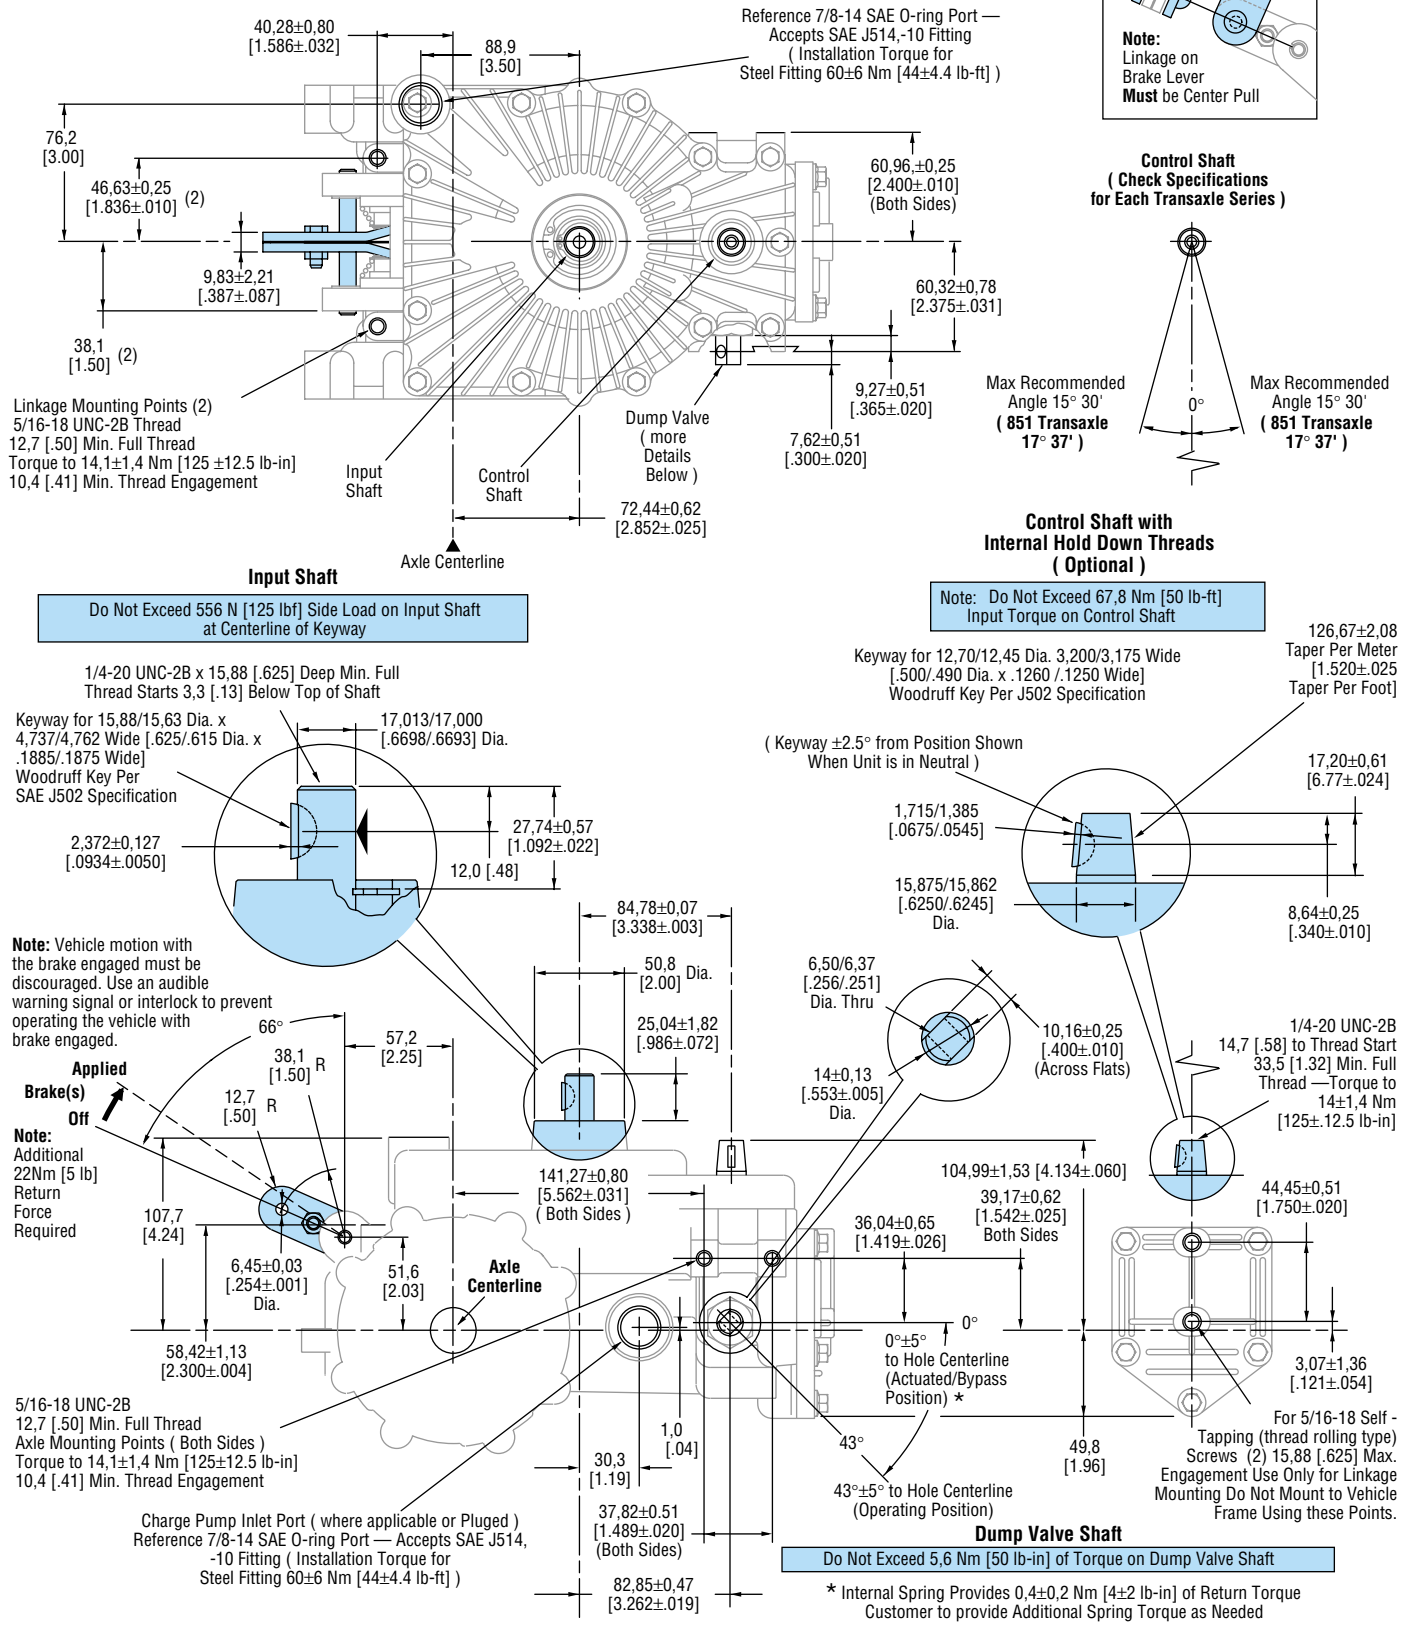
40,28±0,80
[1.586±.032]

88,9
[3.50]

Reference 7/8-14 SAE O-ring Port — Accepts SAE J514,-10 Fitting ( Installation Torque for Steel Fitting 60±6 Nm [44±4.4 lb-ft] )

Note:
Linkage on Brake Lever
Must be Center Pull

76,2
[3.00]

46,63±0,25
[1.836±.010] (2)

60,96±0,25
[2.400±.010]
(Both Sides)

Control Shaft
( Check Specifications for Each Transaxle Series )

9,83±2,21
[.387±.087]

60,32±0,78
[2.375±.031]

38,1
[1.50] (2)

9,27±0,51
[.365±.020]

Max Recommended Angle 15° 30'
( 851 Transaxle 17° 37' )

0°

Max Recommended Angle 15° 30'
( 851 Transaxle 17° 37' )

Linkage Mounting Points (2)
5/16-18 UNC-2B Thread
12,7 [.50] Min. Full Thread
Torque to 14,1±1,4 Nm [125 ±12.5 lb-in]
10,4 [.41] Min. Thread Engagement

Input Shaft

Control Shaft

Dump Valve ( more Details Below )

7,62±0,51
[.300±.020]

72,44±0,62
[2.852±.025]

Axle Centerline

Input Shaft

Do Not Exceed 556 N [125 lbf] Side Load on Input Shaft at Centerline of Keyway

Control Shaft with Internal Hold Down Threads ( Optional )

Note: Do Not Exceed 67,8 Nm [50 lb-ft] Input Torque on Control Shaft

1/4-20 UNC-2B x 15,88 [.625] Deep Min. Full Thread Starts 3,3 [.13] Below Top of Shaft

Keyway for 12,70/12,45 Dia. 3,200/3,175 Wide [.500/.490 Dia. x .1260 /.1250 Wide] Woodruff Key Per J502 Specification

126,67±2,08
Taper Per Meter
[1.520±.025
Taper Per Foot]

Keyway for 15,88/15,63 Dia. x 4,737/4,762 Wide [.625/.615 Dia. x .1885/.1875 Wide] Woodruff Key Per SAE J502 Specification

17,013/17,000
[.6698/.6693] Dia.

( Keyway ±2.5° from Position Shown When Unit is in Neutral )

17,20±0,61
[6.77±.024]

1,715/1,385
[.0675/.0545]

27,74±0,57
[1.092±.022]

2,372±0,127
[.0934±.0050]

12,0 [.48]

15,875/15,862
[.6250/.6245]
Dia.

8,64±0,25
[.340±.010]

84,78±0,07
[3.338±.003]

Note: Vehicle motion with the brake engaged must be discouraged. Use an audible warning signal or interlock to prevent operating the vehicle with brake engaged.

50,8
[2.00] Dia.

6,50/6,37
[.256/.251]
Dia. Thru

25,04±1,82
[.986±.072]

10,16±0,25
[.400±.010]
(Across Flats)

66°

57,2
[2.25]

38,1
[1.50] R

Applied
Brake(s)
Off

12,7
[.50] R

14±0,13
[.553±.005]
Dia.

1/4-20 UNC-2B
14,7 [.58] to Thread Start
33,5 [1.32] Min. Full Thread —Torque to 14±1,4 Nm [125±12.5 lb-in]

Note:
Additional 22Nm [5 lb] Return Force Required

141,27±0,80
[5.562±.031]
( Both Sides )

104,99±1,53 [4.134±.060]

107,7
[4.24]

39,17±0,62
[1.542±.025]
Both Sides

44,45±0,51
[1.750±.020]

36,04±0,65
[1.419±.026]

6,45±0,03
[.254±.001]
Dia.

51,6
[2.03]

Axle Centerline

0°

0°±5°
to Hole Centerline (Actuated/Bypass Position) *

58,42±1,13
[2.300±.004]

3,07±1,36
[.121±.054]

5/16-18 UNC-2B
12,7 [.50] Min. Full Thread
Axle Mounting Points ( Both Sides )
Torque to 14,1±1,4 Nm [125±12.5 lb-in]
10,4 [.41] Min. Thread Engagement

1,0
[.04]

43°

49,8
[1.96]

For 5/16-18 Self - Tapping (thread rolling type) Screws (2) 15,88 [.625] Max. Engagement Use Only for Linkage Mounting Do Not Mount to Vehicle Frame Using these Points.

30,3
[1.19]

43°±5° to Hole Centerline (Operating Position)

Charge Pump Inlet Port ( where applicable or Pluged )
Reference 7/8-14 SAE O-ring Port — Accepts SAE J514, -10 Fitting ( Installation Torque for Steel Fitting 60±6 Nm [44±4.4 lb-ft] )

37,82±0,51
[1.489±.020]
(Both Sides)

Dump Valve Shaft

Do Not Exceed 5,6 Nm [50 lb-in] of Torque on Dump Valve Shaft

82,85±0,47
[3.262±.019]

* Internal Spring Provides 0,4±0,2 Nm [4±2 lb-in] of Return Torque
Customer to provide Additional Spring Torque as Needed